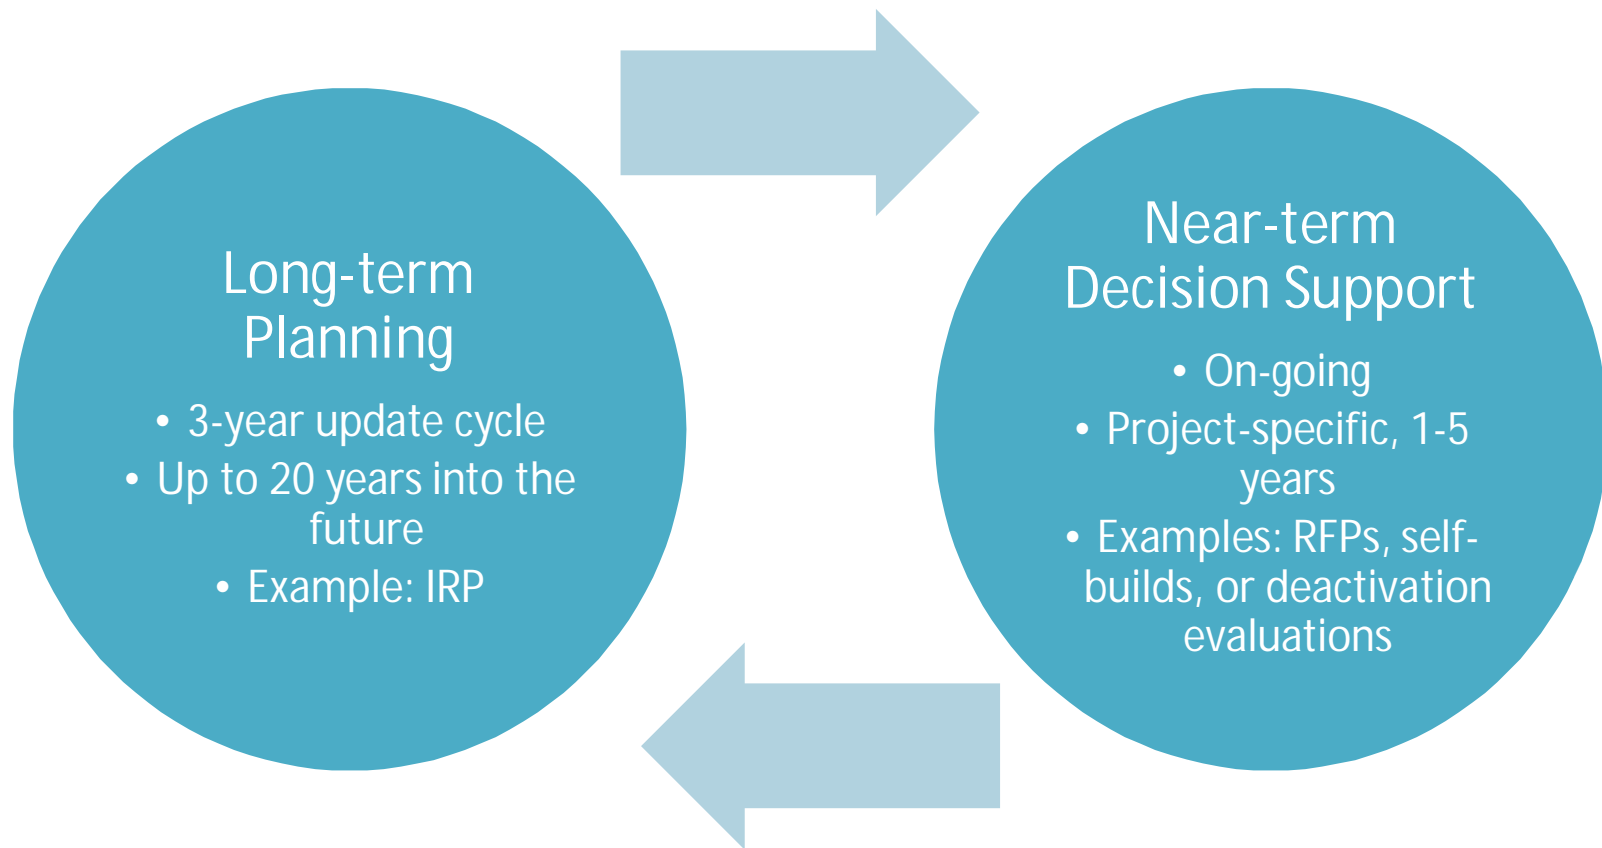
Long-term Planning

• 3-year update cycle
• Up to 20 years into the future
• Example: IRP

Near-term Decision Support

• On-going
• Project-specific, 1-5 years
• Examples: RFPs, self-builds, or deactivation evaluations